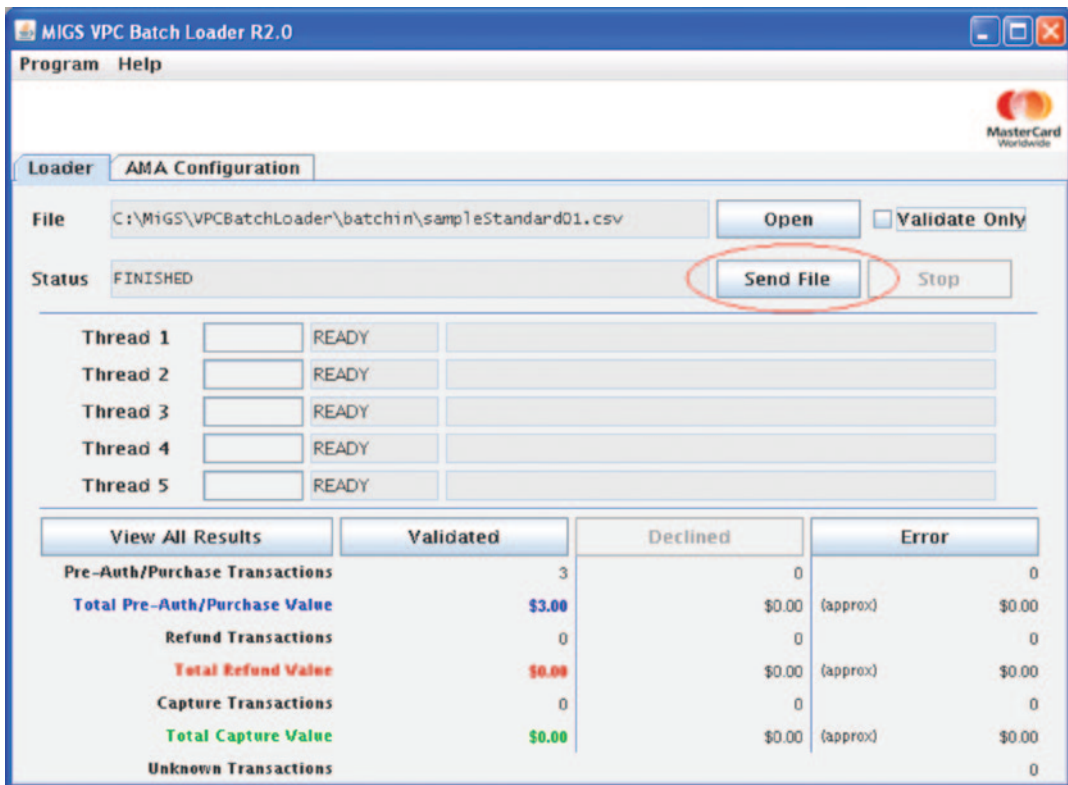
MIGS VPC Batch Loader R2.0

Program Help

MasterCard Worldwide

Loader | AMA Configuration

File C:\MiGS\VPCBatchLoader\batchin\sampleStandard01.csv Open Validate Only

Status FINISHED Send File Stop

Thread 1 READY
Thread 2 READY
Thread 3 READY
Thread 4 READY
Thread 5 READY

| View All Results | Validated | Declined | | Error |
|---|---|---|---|---|
| Pre-Auth/Purchase Transactions | 3 | 0 | | 0 |
| Total Pre-Auth/Purchase Value | $3.00 | $0.00 | (approx) | $0.00 |
| Refund Transactions | 0 | 0 | | 0 |
| Total Refund Value | $0.00 | $0.00 | (approx) | $0.00 |
| Capture Transactions | 0 | 0 | | 0 |
| Total Capture Value | $0.00 | $0.00 | (approx) | $0.00 |
| Unknown Transactions | | | | 0 |